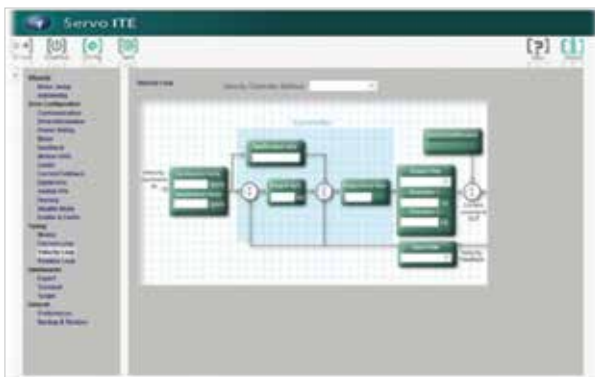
Servo ITE

Wizards
Motor Setup
Autotuning
Drive Configuration
Communication
Tuning
Motion
Feedback Loop
Velocity Loop
Position Loop
Dashboard
Export
Terminal
Scope
General
Preferences
Backup & Restore

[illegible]

Velocity Controller Method

Velocity Feedback

[?]